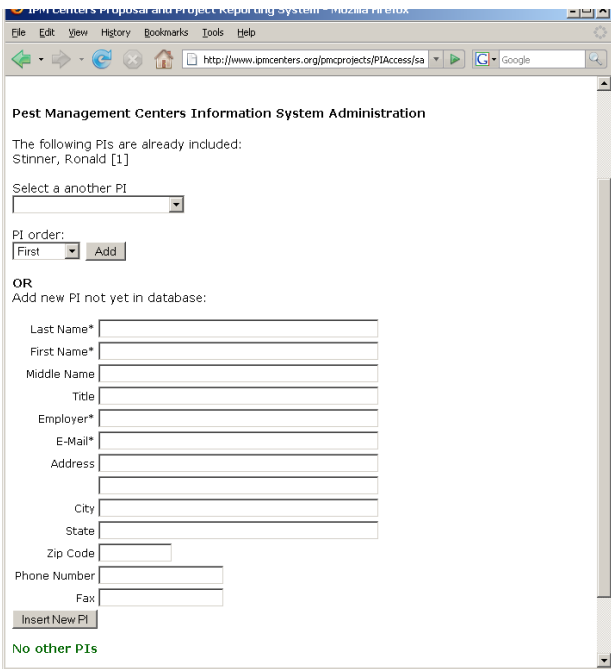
IPM Centers Proposal and Project Reporting System - Mozilla Firefox

File Edit View History Bookmarks Tools Help

http://www.ipmcenters.org/pmcprojects/PIAccess/sa

Google

Pest Management Centers Information System Administration

The following PIs are already included:
Stinner, Ronald [1]

Select a another PI

PI order:
First Add

OR
Add new PI not yet in database:

Last Name*
First Name*
Middle Name
Title
Employer*
E-Mail*
Address
City
State
Zip Code
Phone Number
Fax

Insert New PI

No other PIs